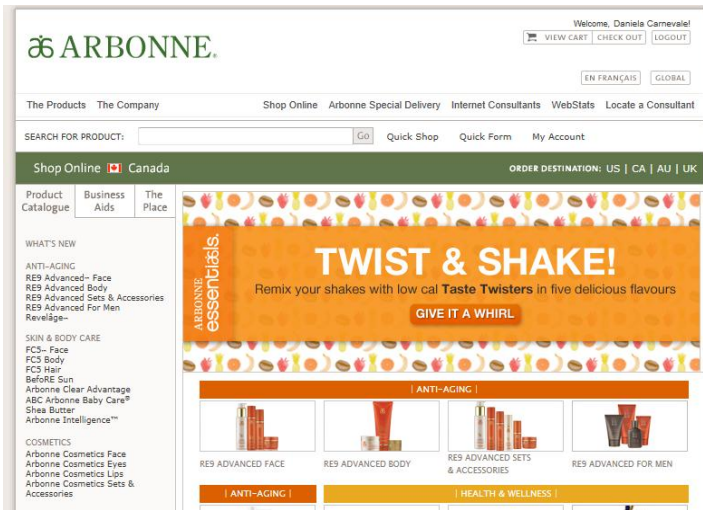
æ ARBONNE.

Welcome, Daniela Carnevale!

VIEW CART | CHECK OUT | LOGOUT

EN FRANÇAIS | GLOBAL

The Products The Company Shop Online Arbonne Special Delivery Internet Consultants WebStats Locate a Consultant

SEARCH FOR PRODUCT: Go Quick Shop Quick Form My Account

Shop Online Canada

ORDER DESTINATION: US | CA | AU | UK

Product Catalogue | Business Aids | The Place

WHAT'S NEW

ANTI-AGING
RE9 Advanced– Face
RE9 Advanced Body
RE9 Advanced Sets & Accessories
RE9 Advanced For Men
Revelage–

SKIN & BODY CARE
FC5– Face
FC5 Body
FC5 Hair
BefoRE Sun
Arbonne Clear Advantage
ABC Arbonne Baby Care®
Shea Butter
Arbonne Intelligence™

COSMETICS
Arbonne Cosmetics Face
Arbonne Cosmetics Eyes
Arbonne Cosmetics Lips
Arbonne Cosmetics Sets & Accessories

ARBONNE essentials.

TWIST & SHAKE!

Remix your shakes with low cal Taste Twisters in five delicious flavours

GIVE IT A WHIRL

| ANTI-AGING |

RE9 ADVANCED FACE
RE9 ADVANCED BODY
RE9 ADVANCED SETS & ACCESSORIES
RE9 ADVANCED FOR MEN

| ANTI-AGING |

| HEALTH & WELLNESS |